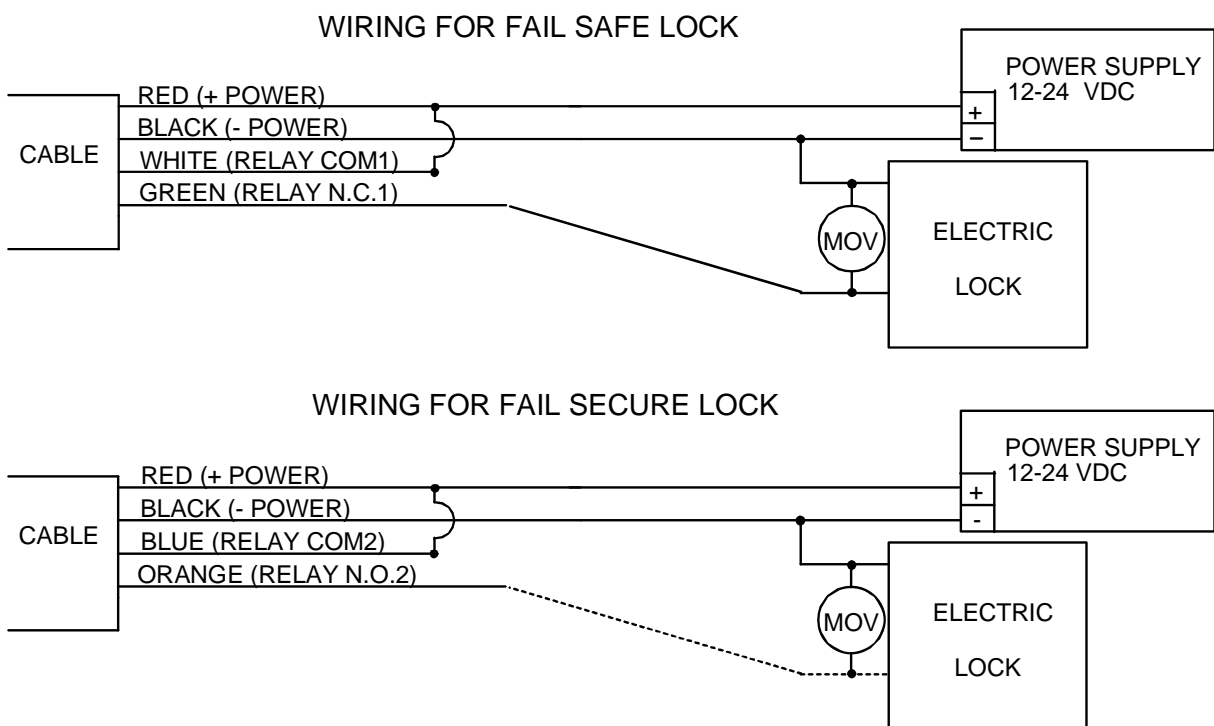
WIRING FOR FAIL SAFE LOCK

CABLE

RED (+ POWER)

BLACK (- POWER)

WHITE (RELAY COM1)

GREEN (RELAY N.C.1)

POWER SUPPLY 12-24 VDC

+

−

MOV

ELECTRIC

LOCK

WIRING FOR FAIL SECURE LOCK

CABLE

RED (+ POWER)

BLACK (- POWER)

BLUE (RELAY COM2)

ORANGE (RELAY N.O.2)

POWER SUPPLY 12-24 VDC

+

-

MOV

ELECTRIC

LOCK